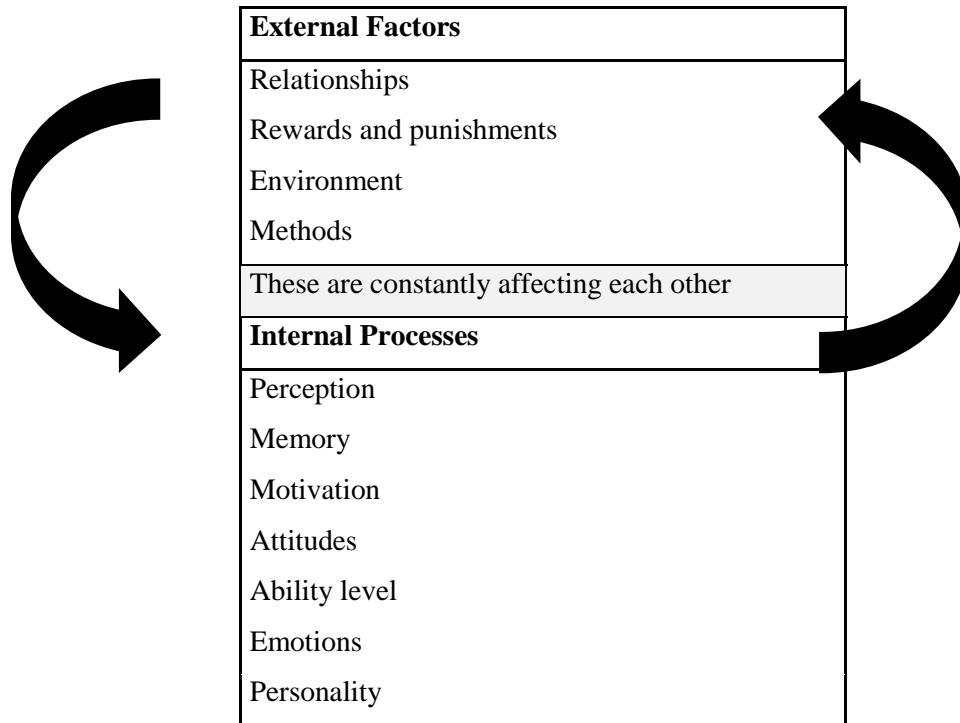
| External Factors |
|---|
| Relationships |
| Rewards and punishments |
| Environment |
| Methods |
| These are constantly affecting each other |
| Internal Processes |
| Perception |
| Memory |
| Motivation |
| Attitudes |
| Ability level |
| Emotions |
| Personality |